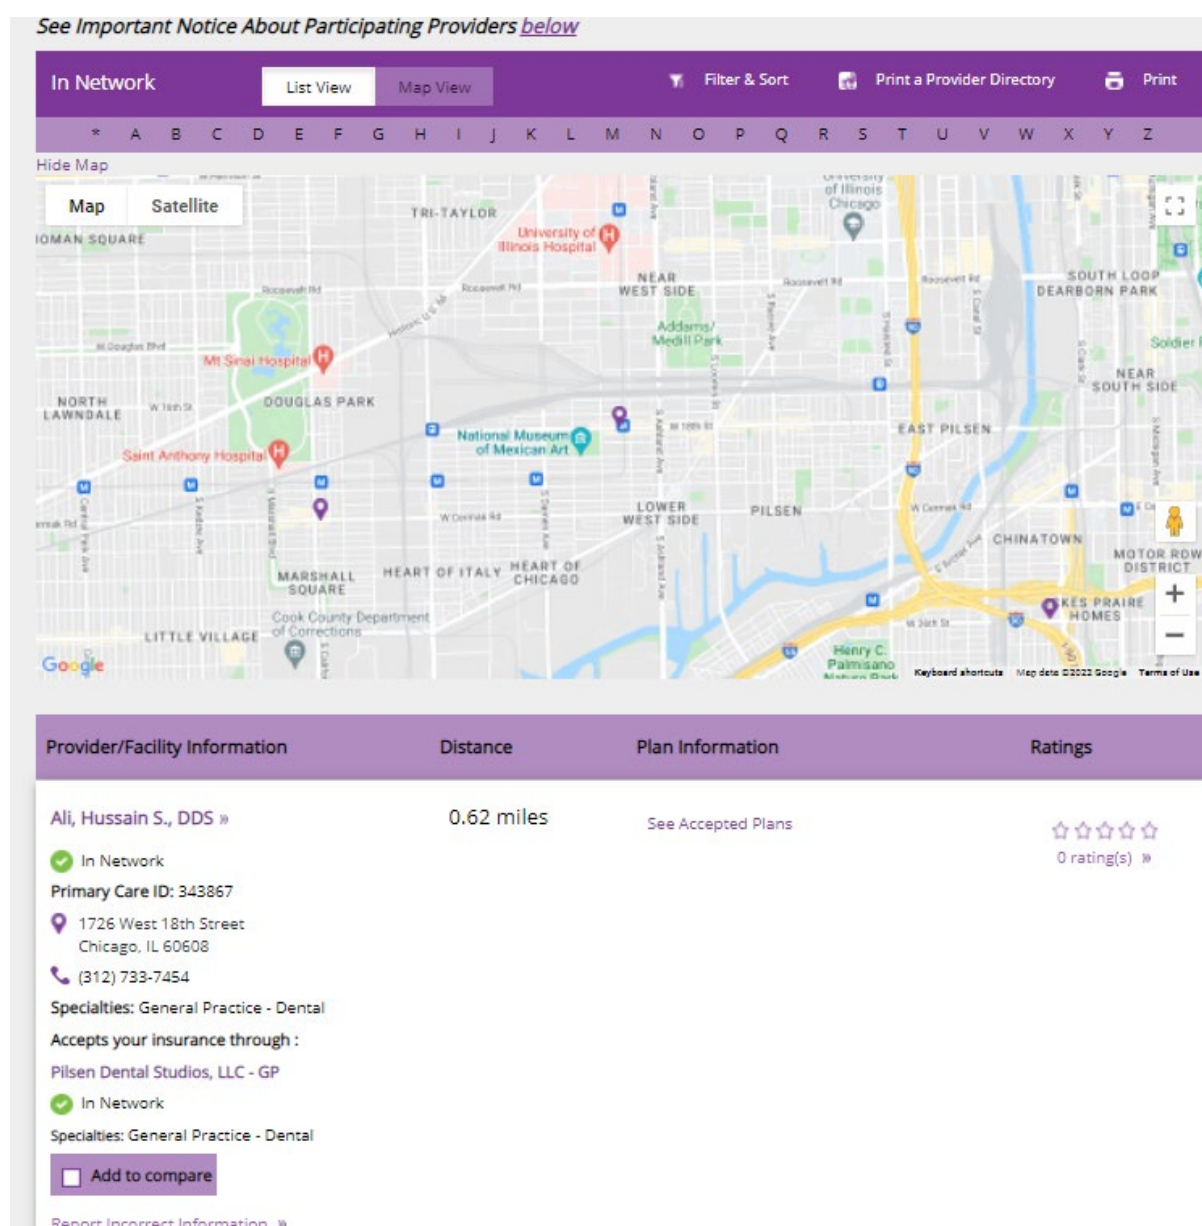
See Important Notice About Participating Providers below

In Network List View Map View Filter & Sort Print a Provider Directory Print

* A B C D E F G H I J K L M N O P Q R S T U V W X Y Z

Hide Map

Map Satellite

TRI-TAYLOR University of Illinois Chicago University of Illinois Hospital NEAR WEST SIDE SOUTH LOOP DEARBORN PARK Addams/ Medill Park Mt Sinai Hospital NORTH LAWNDALE DOUGLAS PARK NEAR SOUTH SIDE EAST PILSEN National Museum of Mexican Art Saint Anthony Hospital LOWER WEST SIDE PILSEN CHINATOWN MOTOR ROW DISTRICT MARSHALL SQUARE HEART OF ITALY HEART OF CHICAGO Cook County Department of Corrections LITTLE VILLAGE Henry C. Palmisano Google Keyboard shortcuts Map data ©2022 Google Terms of Use

| Provider/Facility Information | Distance | Plan Information | Ratings |
|---|---|---|---|
| Ali, Hussain S., DDS » In Network Primary Care ID: 343867 1726 West 18th Street Chicago, IL 60608 (312) 733-7454 Specialties: General Practice - Dental Accepts your insurance through : Pilsen Dental Studios, LLC - GP In Network Specialties: General Practice - Dental Add to compare | 0.62 miles | See Accepted Plans | 0 rating(s) » |

Report Incorrect Information »